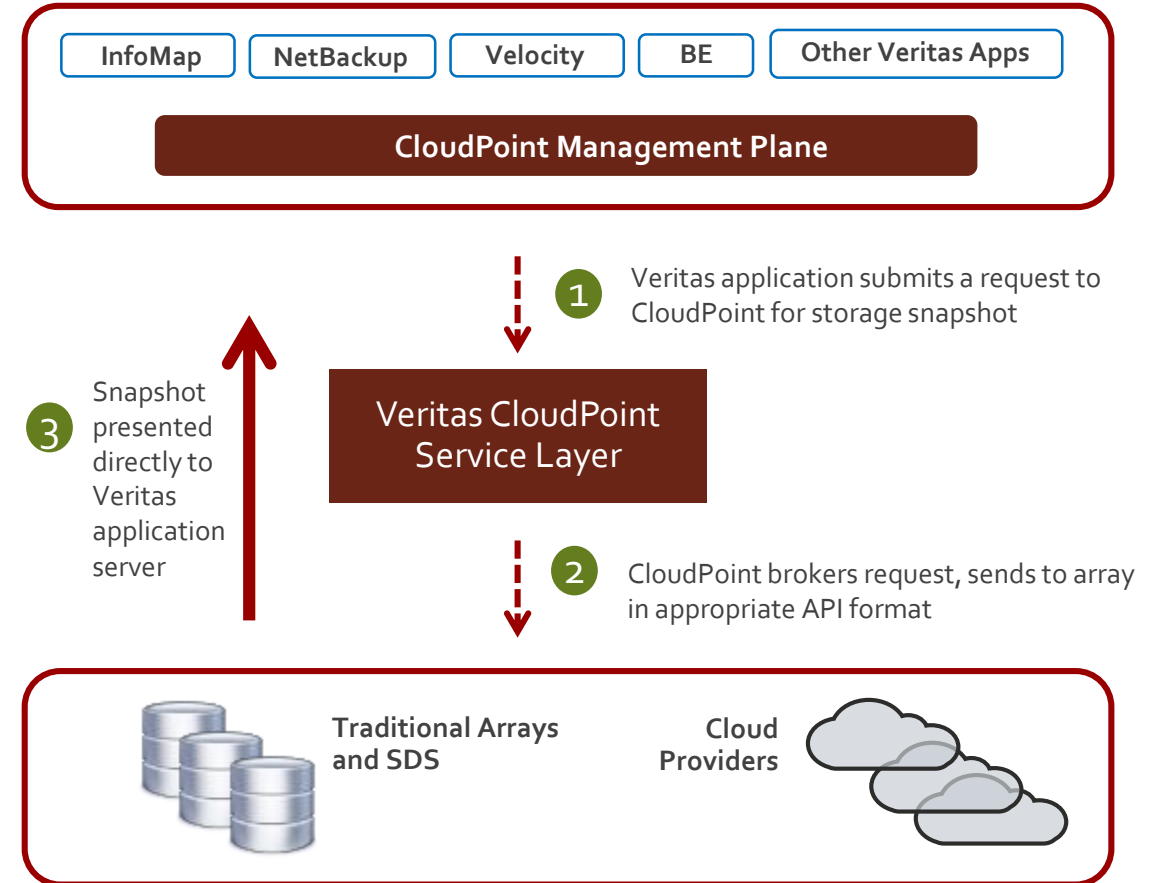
InfoMap NetBackup Velocity BE Other Veritas Apps

CloudPoint Management Plane

1 Veritas application submits a request to CloudPoint for storage snapshot

3 Snapshot presented directly to Veritas application server

Veritas CloudPoint Service Layer

2 CloudPoint brokers request, sends to array in appropriate API format

Traditional Arrays and SDS

Cloud Providers